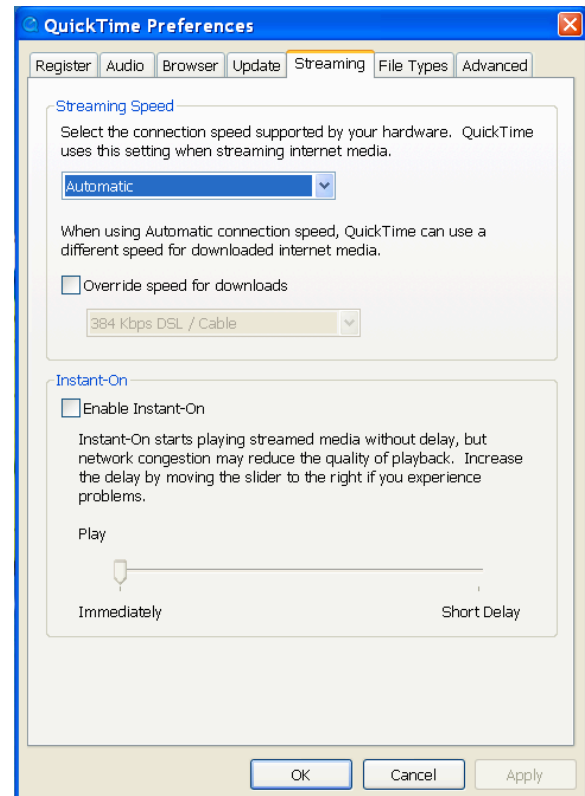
QuickTime Preferences

Register | Audio | Browser | Update | Streaming | File Types | Advanced

Streaming Speed

Select the connection speed supported by your hardware. QuickTime uses this setting when streaming internet media.

Automatic

When using Automatic connection speed, QuickTime can use a different speed for downloaded internet media.

Override speed for downloads

384 Kbps DSL / Cable

Instant-On

Enable Instant-On

Instant-On starts playing streamed media without delay, but network congestion may reduce the quality of playback. Increase the delay by moving the slider to the right if you experience problems.

Play

Immediately

Short Delay

OK

Cancel

Apply